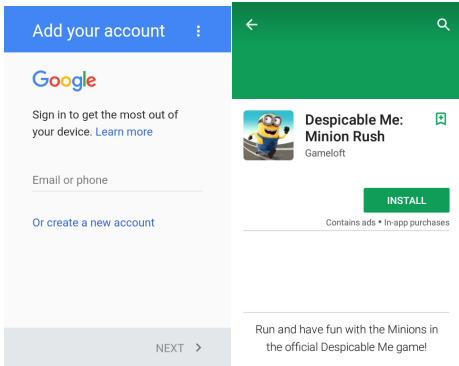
Add your account

Google

Sign in to get the most out of your device. Learn more

Email or phone

Or create a new account

NEXT

Despicable Me: Minion Rush

Gameloft

INSTALL

Contains ads • In-app purchases

Run and have fun with the Minions in the official Despicable Me game!